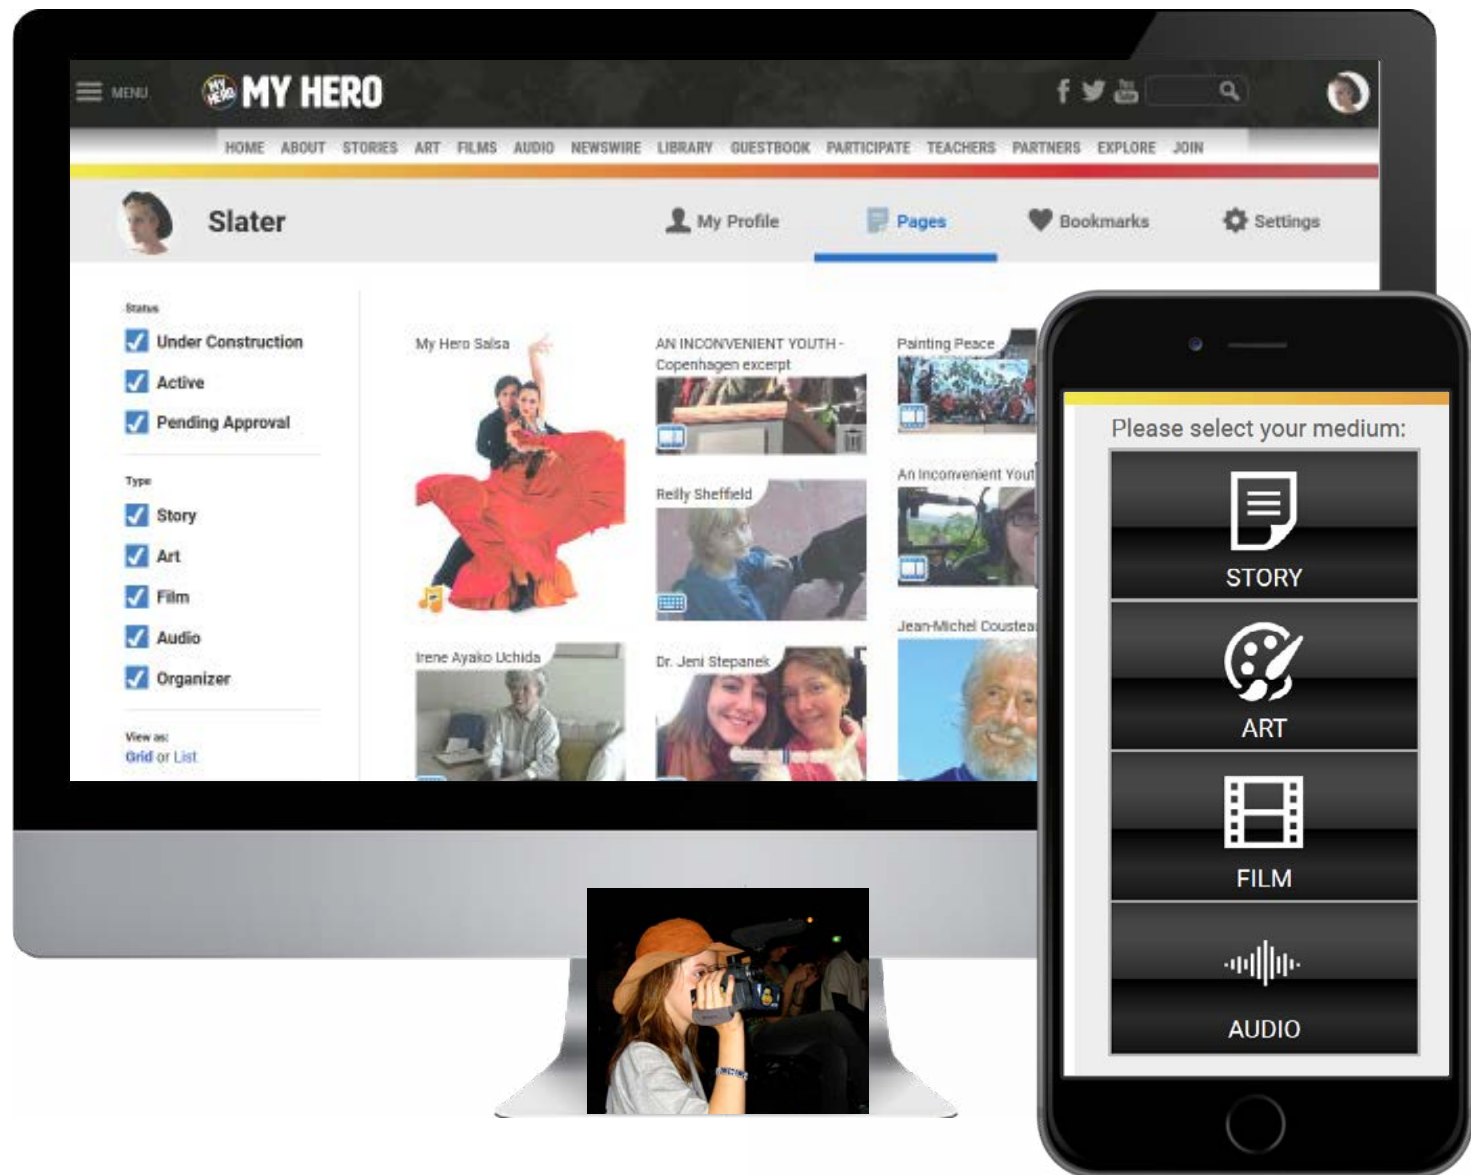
MENU MY HERO

HOME ABOUT STORIES ART FILMS AUDIO NEWSWIRE LIBRARY GUESTBOOK PARTICIPATE TEACHERS PARTNERS EXPLORE JOIN

Slater

My Profile Pages Bookmarks Settings

Status
Under Construction
Active
Pending Approval

Type
Story
Art
Film
Audio
Organizer

View as:
Grid or List

My Hero Salsa

AN INCONVENIENT YOUTH - Copenhagen excerpt

Painting Peace

Reilly Sheffield

An Inconvenient Yout

Irene Ayako Uchida

Dr. Jeni Stepanek

Jean-Michel Coustea

Please select your medium:

STORY

ART

FILM

AUDIO